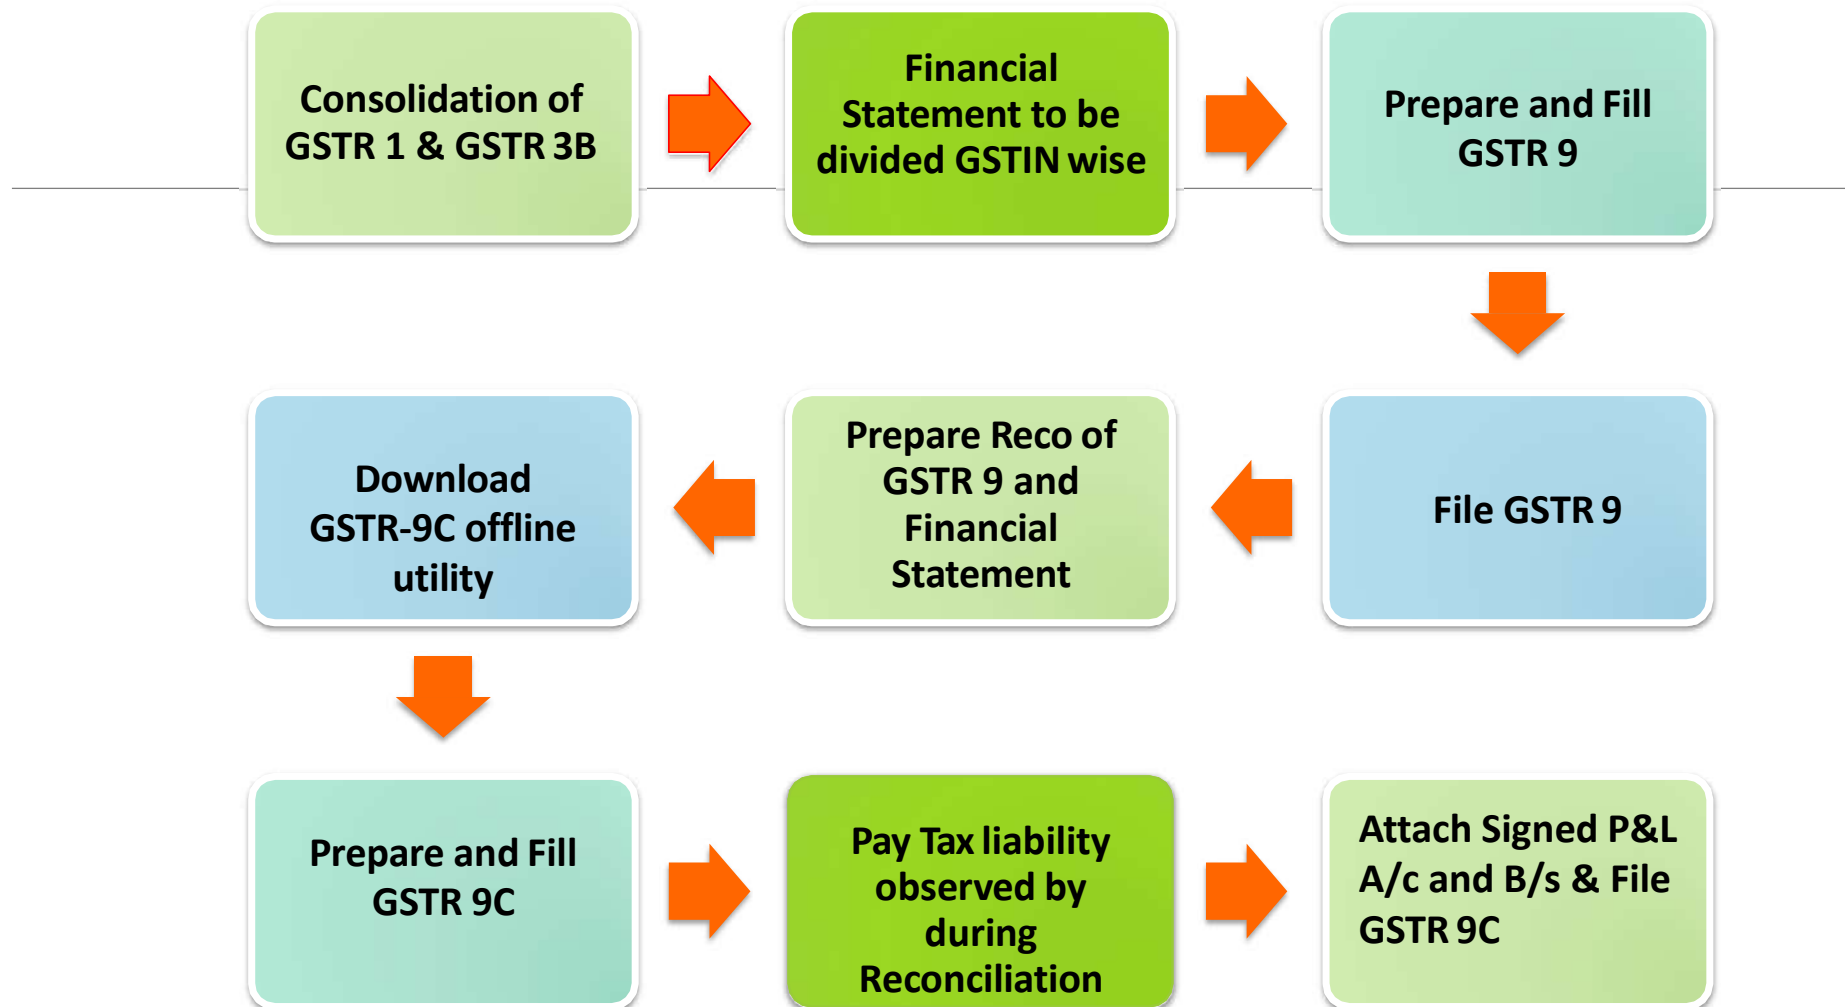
Consolidation of GSTR 1 & GSTR 3B

Financial Statement to be divided GSTIN wise

Prepare and Fill GSTR 9

File GSTR 9

Prepare Reco of GSTR 9 and Financial Statement

Download GSTR-9C offline utility

Prepare and Fill GSTR 9C

Pay Tax liability observed by during Reconciliation

Attach Signed P&L A/c and B/s & File GSTR 9C